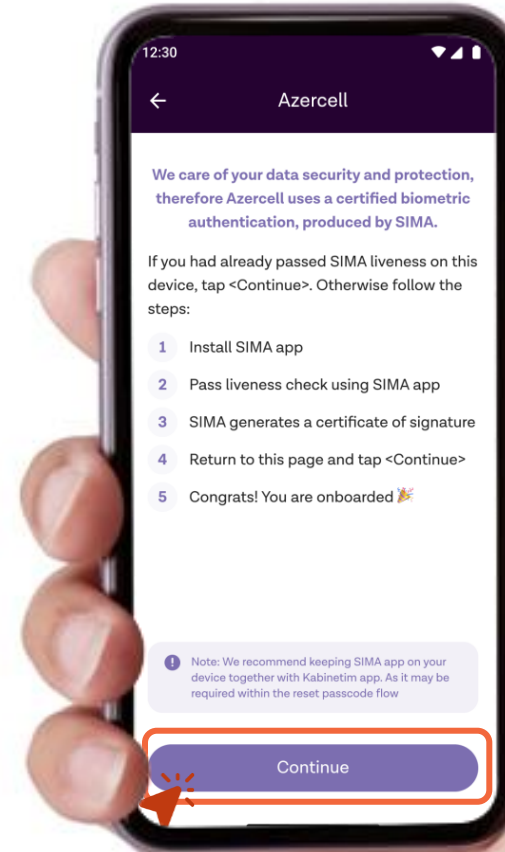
12:30

Azercell

We care of your data security and protection, therefore Azercell uses a certified biometric authentication, produced by SIMA.

If you had already passed SIMA liveness on this device, tap <Continue>. Otherwise follow the steps:

1 Install SIMA app

2 Pass liveness check using SIMA app

3 SIMA generates a certificate of signature

4 Return to this page and tap <Continue>

5 Congrats! You are onboarded 🎉

Note: We recommend keeping SIMA app on your device together with Kabinetim app. As it may be required within the reset passcode flow

Continue